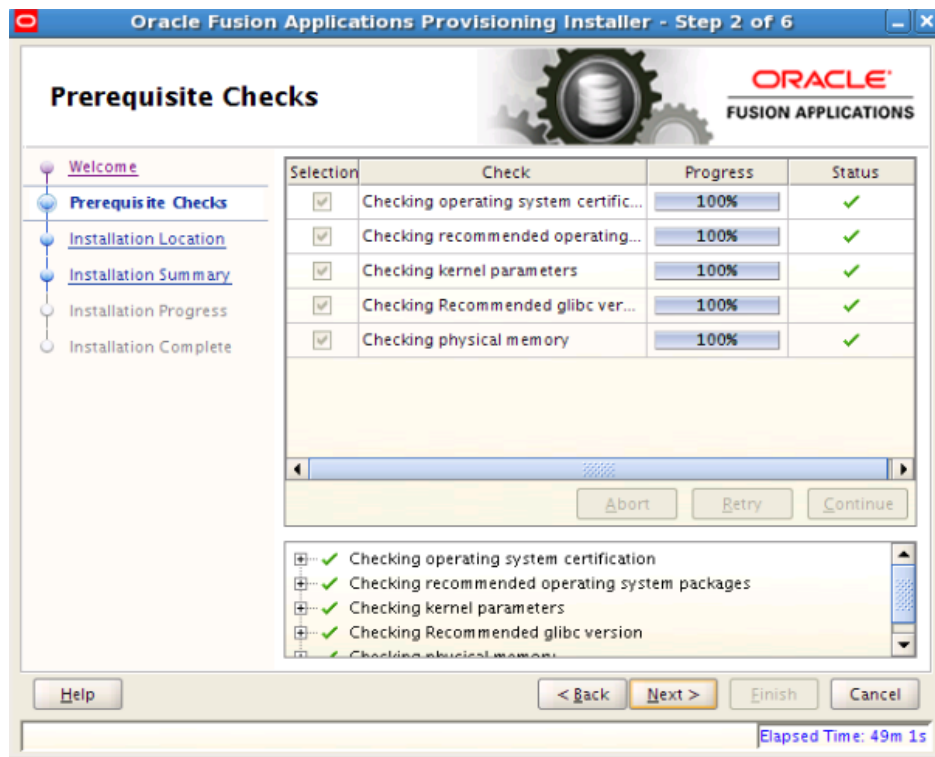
Oracle Fusion Applications Provisioning Installer - Step 2 of 6

Prerequisite Checks

ORACLE
FUSION APPLICATIONS

Welcome
Prerequisite Checks
Installation Location
Installation Summary
Installation Progress
Installation Complete

| Selection | Check | Progress | Status |
|---|---|---|---|
| ✓ | Checking operating system certific... | 100% | ✓ |
| ✓ | Checking recommended operating... | 100% | ✓ |
| ✓ | Checking kernel parameters | 100% | ✓ |
| ✓ | Checking Recommended glibc ver... | 100% | ✓ |
| ✓ | Checking physical memory | 100% | ✓ |

Abort Retry Continue

Checking operating system certification
Checking recommended operating system packages
Checking kernel parameters
Checking Recommended glibc version
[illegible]

Help
< Back
Next >
Finish
Cancel

Elapsed Time: 49m 1s